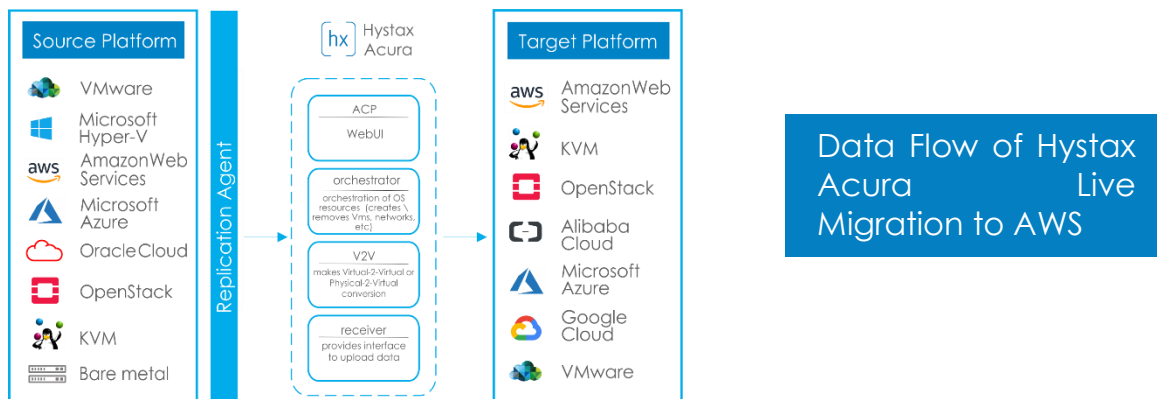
Source Platform

VMware

Microsoft Hyper-V

aws AmazonWeb Services

Microsoft Azure

OracleCloud

OpenStack

KVM

Bare metal

Replication Agent

hx Hystax Acura

ACP

WebUI

orchestrator

orchestration of OS resources (creates \ removes Vms, networks, etc)

V2V

makes Virtual-2-Virtual or Physical-2-Virtual conversion

receiver

provides interface to upload data

Target Platform

aws AmazonWeb Services

KVM

OpenStack

Alibaba Cloud

Microsoft Azure

Google Cloud

VMware

Data Flow of Hystax Acura Live Migration to AWS